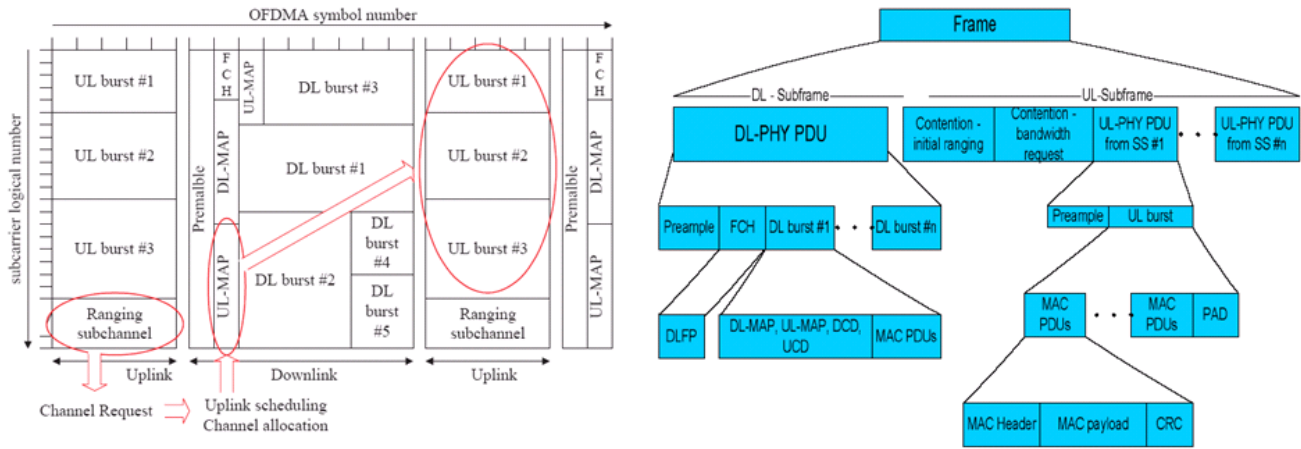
OFDMA symbol number

subcarrier logical number

UL burst #1

UL burst #2

UL burst #3

Ranging subchannel

Premalble

F C H

UL-MAP

DL-MAP

UL-MAP

DL burst #3

DL burst #1

DL burst #2

DL burst #4

DL burst #5

UL burst #1

UL burst #2

UL burst #3

Ranging subchannel

Premalble

F C H

DL-MAP

UL-MAP

Uplink

Downlink

Uplink

Channel Request

Uplink scheduling
Channel allocation

Frame

DL - Subframe

UL-Subframe

DL-PHY PDU

Contention - initial ranging

Contention - bandwidth request

UL-PHY PDU from SS #1

UL-PHY PDU from SS #n

Preample

FCH

DL burst #1

DL burst #n

Preample

UL burst

DLFP

DL-MAP, UL-MAP, DCD, UCD

MAC PDUs

MAC PDUs

MAC PDUs

PAD

MAC Header

MAC payload

CRC